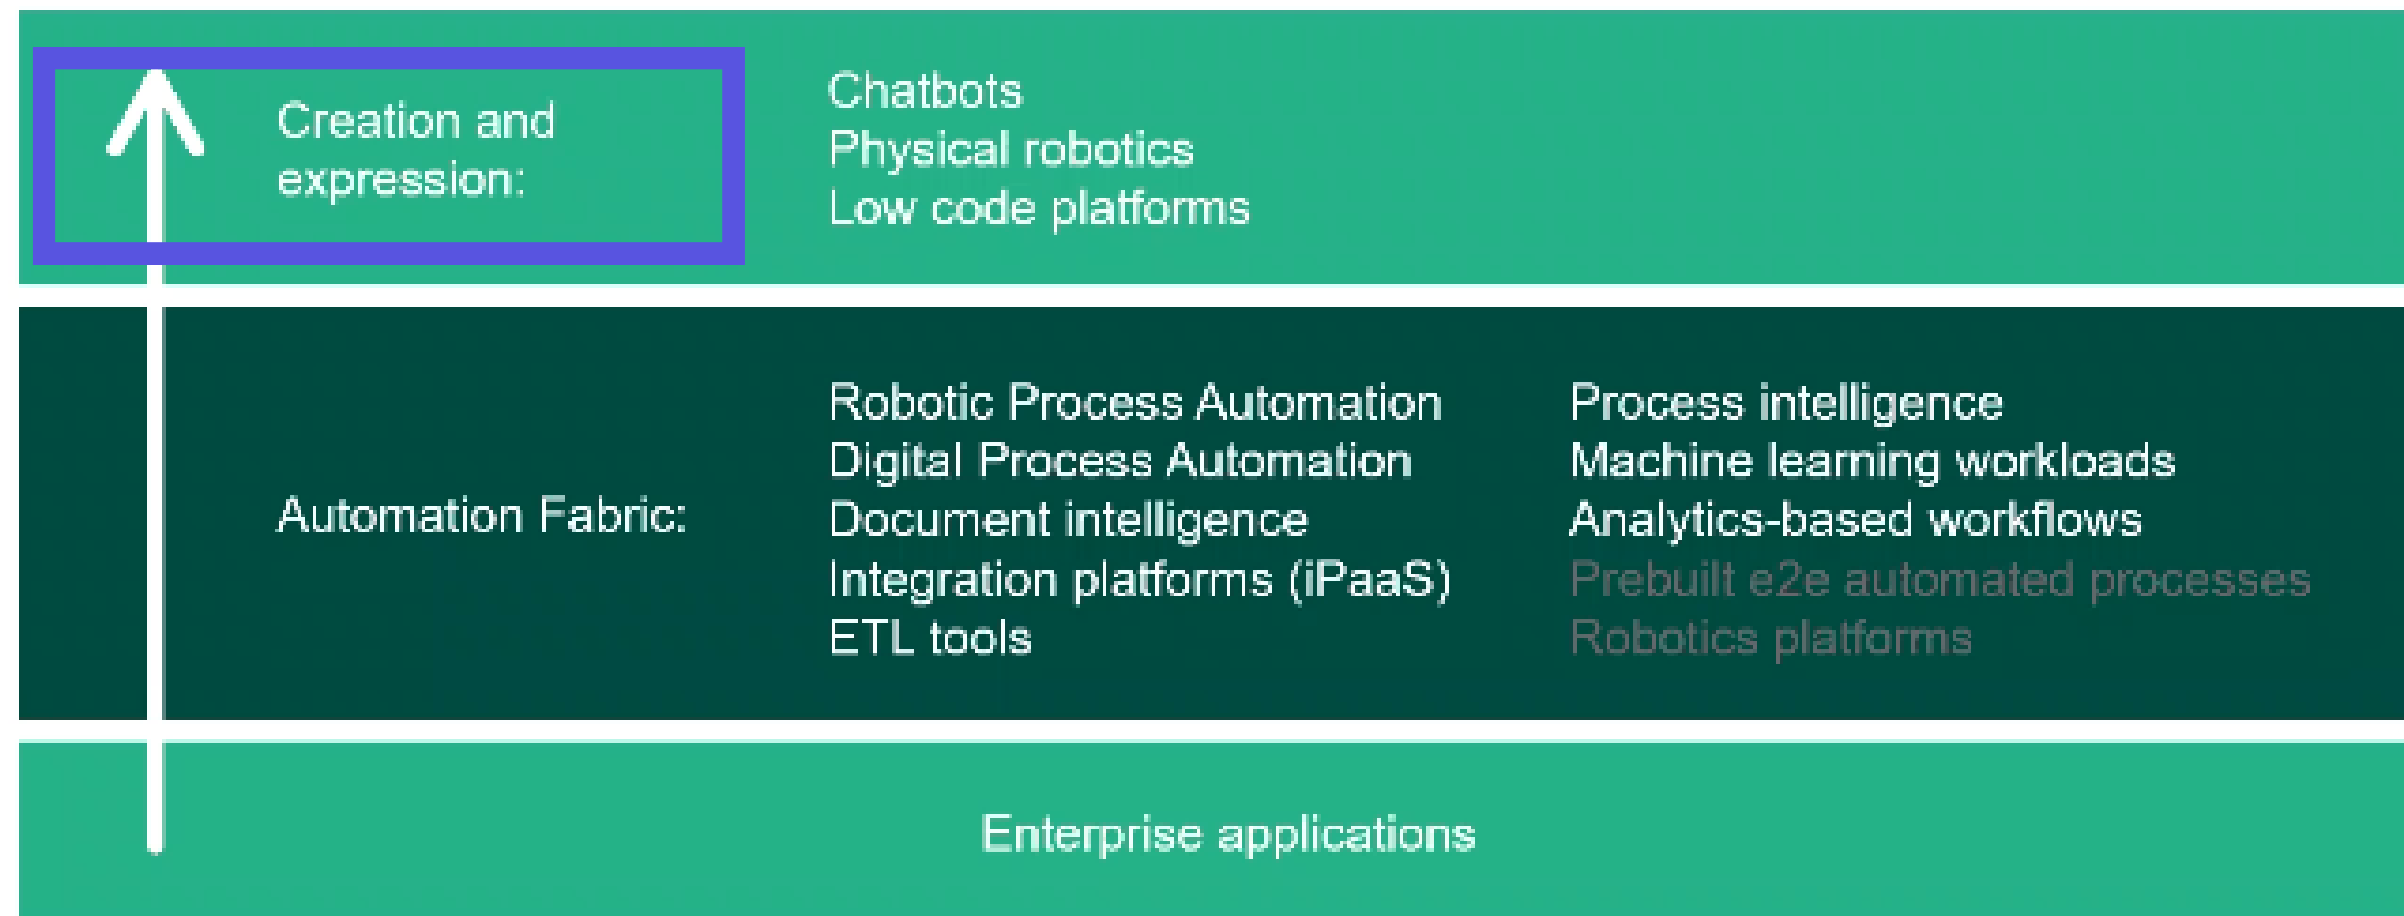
Creation and expression:

Chatbots
Physical robotics
Low code platforms

Automation Fabric:

Robotic Process Automation
Digital Process Automation
Document intelligence
Integration platforms (iPaaS)
ETL tools

Process intelligence
Machine learning workloads
Analytics-based workflows
Prebuilt e2e automated processes
Robotics platforms

Enterprise applications